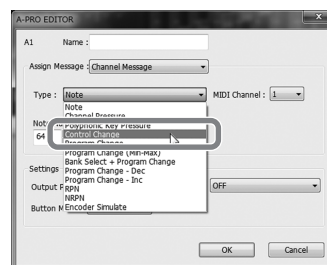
A-PRO EDITOR

A1 Name :

Assign Message : Channel Message

Type : Note

MIDI Channel : 1

Note
Channel Pressure
Polyphonic Key Pressure
Control Change
Program Change
Program Change (Min-Max)
Bank Select + Program Change
Program Change - Dec
Program Change - Inc
RPN
NRPN
Encoder Simulate

Not
64

Settings
Output P
Button M

OFF

OK
Cancel